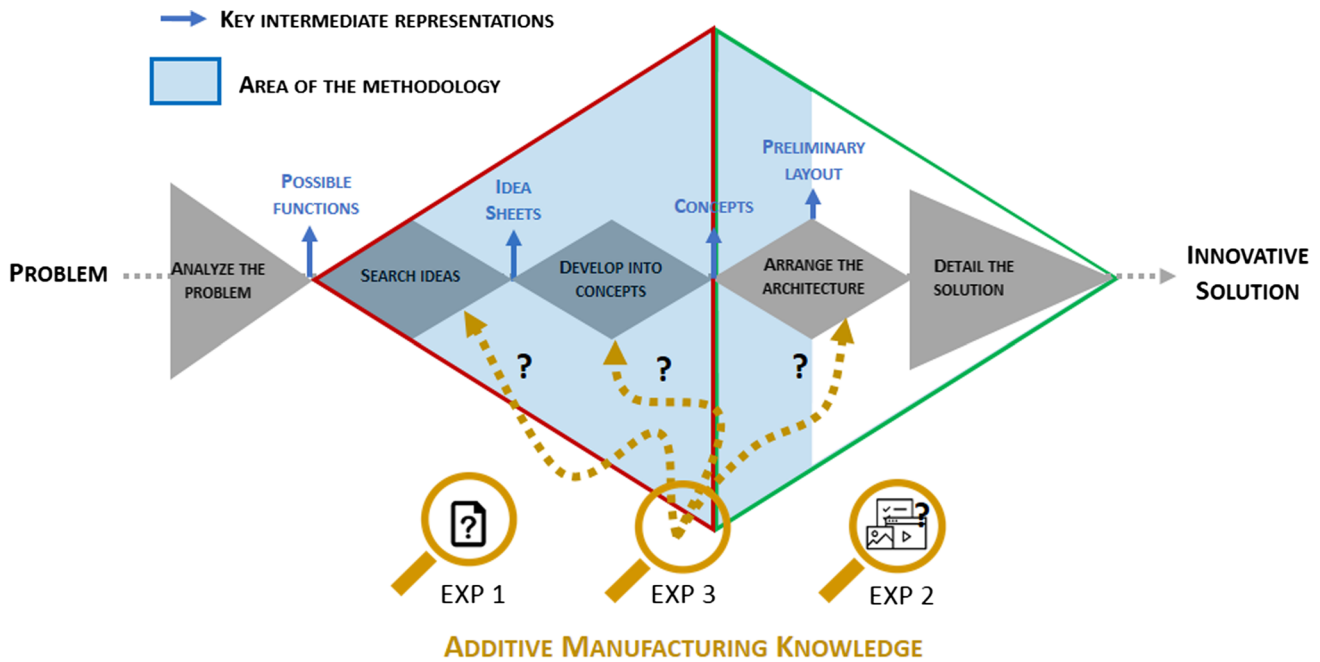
Key intermediate representations

Area of the methodology

Possible functions

Idea Sheets

Concepts

Preliminary layout

Problem

Analyze the problem

Search ideas

Develop into concepts

Arrange the architecture

Detail the solution

Innovative Solution

?

?

?

EXP 1

EXP 3

EXP 2

Additive Manufacturing Knowledge